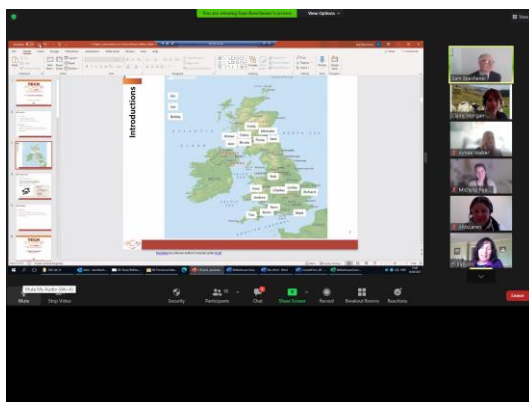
You are viewing Sam Beecher's screen
View Options

Introductions

Sam Beecher
Claire Morgan
Aysun Walker
Michelle Hux
Jill Mullins
Jill Kenny

Mute My Audio (Alt+A)
Mute
Stop Video
Security
Participants
Chat
Share Screen
Record
Breakout Rooms
Reactions
Leave